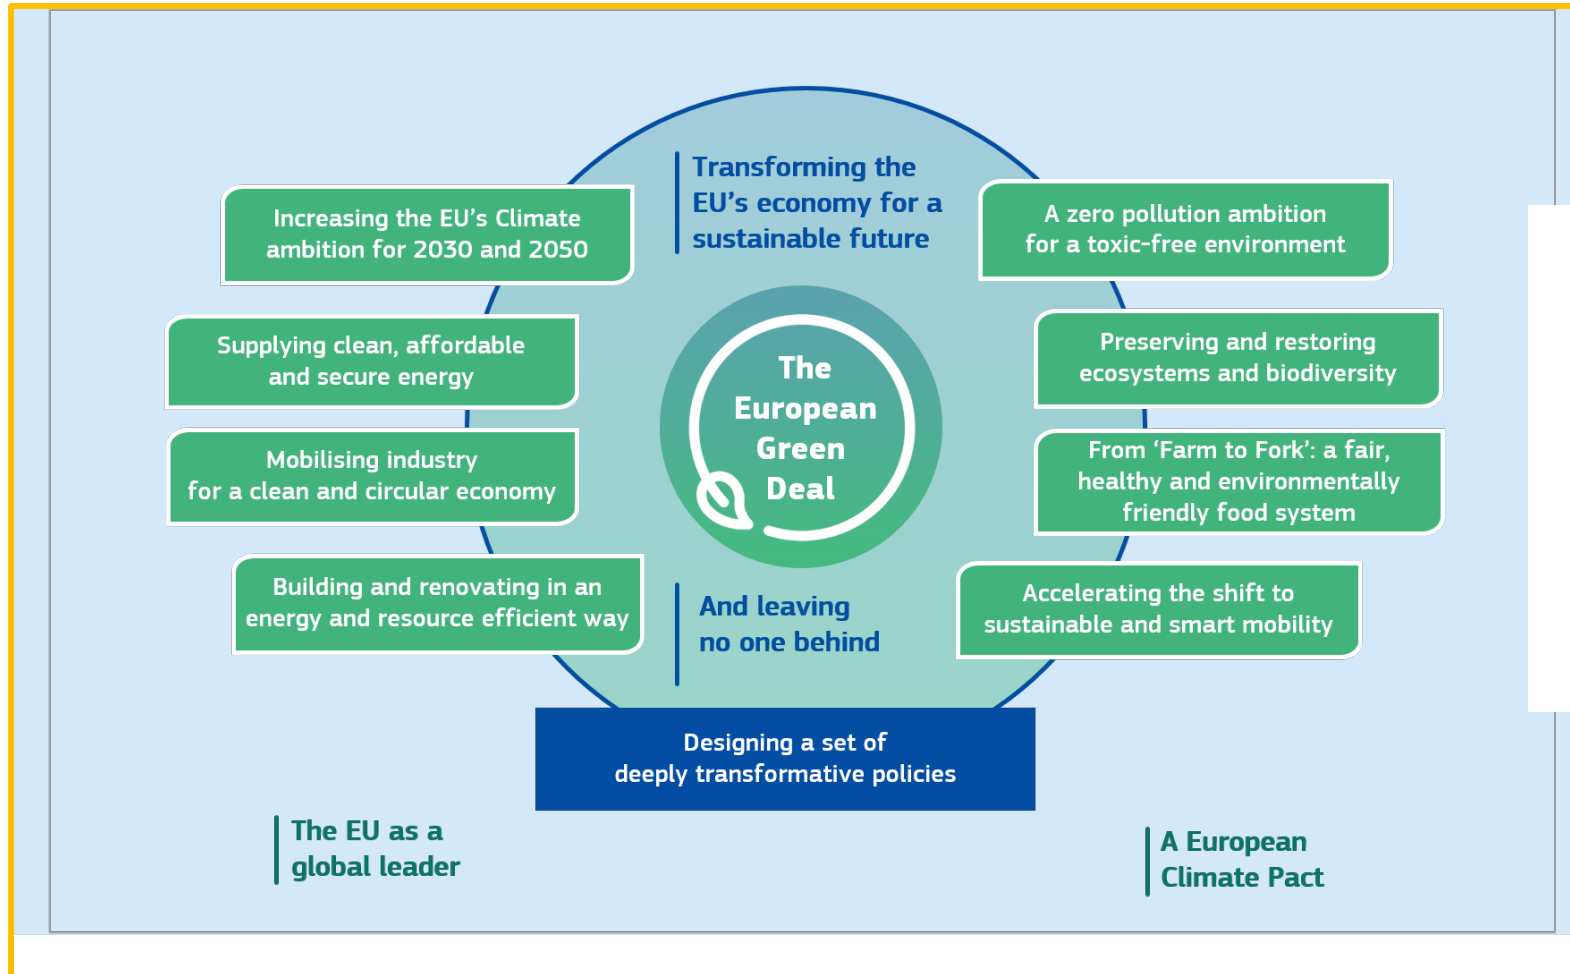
Transforming the EU's economy for a sustainable future

Increasing the EU's Climate ambition for 2030 and 2050

A zero pollution ambition for a toxic-free environment

Supplying clean, affordable and secure energy

The European Green Deal

Preserving and restoring ecosystems and biodiversity

Mobilising industry for a clean and circular economy

From 'Farm to Fork': a fair, healthy and environmentally friendly food system

Building and renovating in an energy and resource efficient way

And leaving no one behind

Accelerating the shift to sustainable and smart mobility

Designing a set of deeply transformative policies

The EU as a global leader

A European Climate Pact